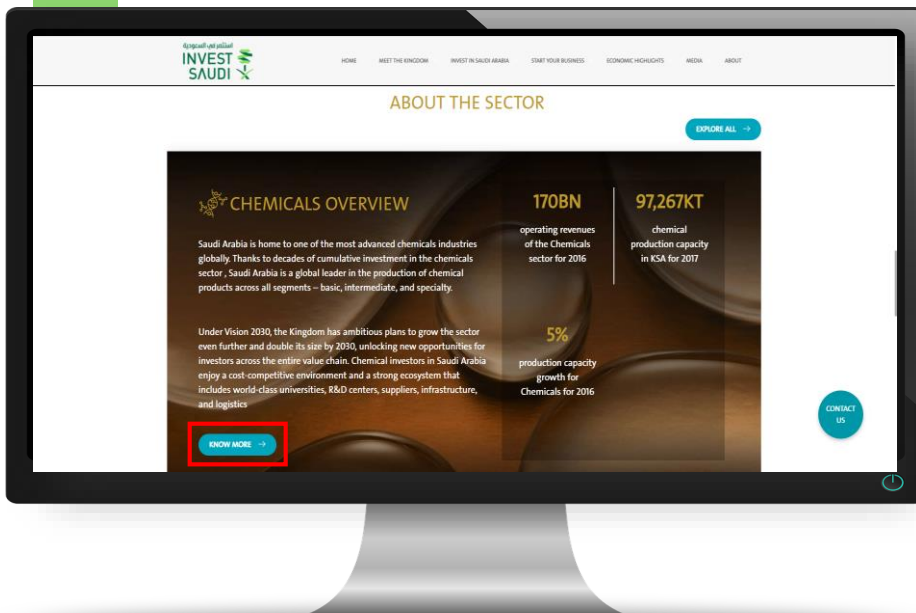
استثمر في السعودية
INVEST SAUDI

HOME MEET THE KINGDOM INVEST IN SAUDI ARABIA START YOUR BUSINESS ECONOMIC HIGHLIGHTS MEDIA ABOUT

ABOUT THE SECTOR

EXPLORE ALL →

CHEMICALS OVERVIEW

Saudi Arabia is home to one of the most advanced chemicals industries globally. Thanks to decades of cumulative investment in the chemicals sector , Saudi Arabia is a global leader in the production of chemical products across all segments – basic, intermediate, and specialty.

Under Vision 2030, the Kingdom has ambitious plans to grow the sector even further and double its size by 2030, unlocking new opportunities for investors across the entire value chain. Chemical investors in Saudi Arabia enjoy a cost-competitive environment and a strong ecosystem that includes world-class universities, R&D centers, suppliers, infrastructure, and logistics

KNOW MORE →

170BN
operating revenues of the Chemicals sector for 2016

97,267KT
chemical production capacity in KSA for 2017

5%
production capacity growth for Chemicals for 2016

CONTACT US